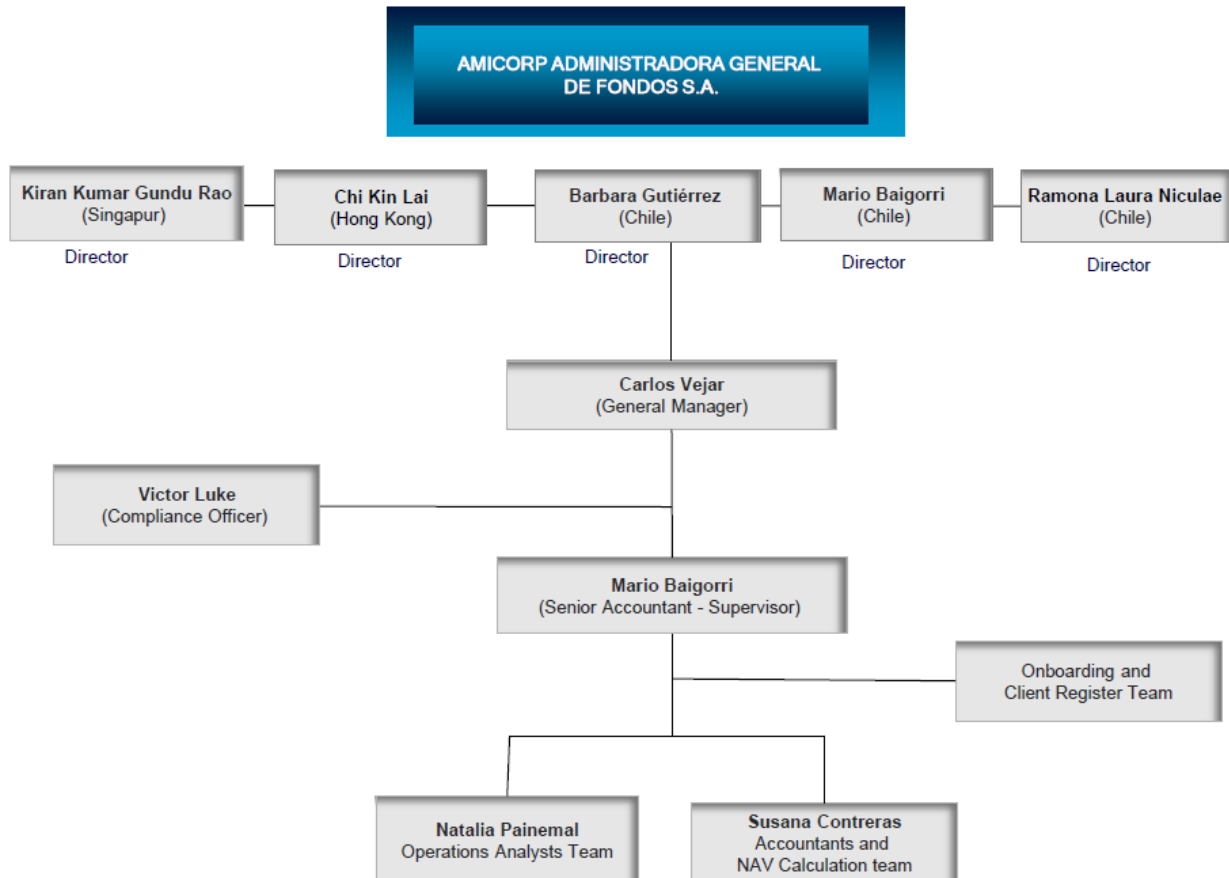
AMICORP ADMINISTRADORA GENERAL DE FONDOS S.A.

Kiran Kumar Gundu Rao
(Singapur)
Director

Chi Kin Lai
(Hong Kong)
Director

Barbara Gutiérrez
(Chile)
Director

Mario Baigorri
(Chile)
Director

Ramona Laura Niculae
(Chile)
Director

Carlos Vejar
(General Manager)

Victor Luke
(Compliance Officer)

Mario Baigorri
(Senior Accountant - Supervisor)

Onboarding and
Client Register Team

Natalia Painemal
Operations Analysts Team

Susana Contreras
Accountants and
NAV Calculation team